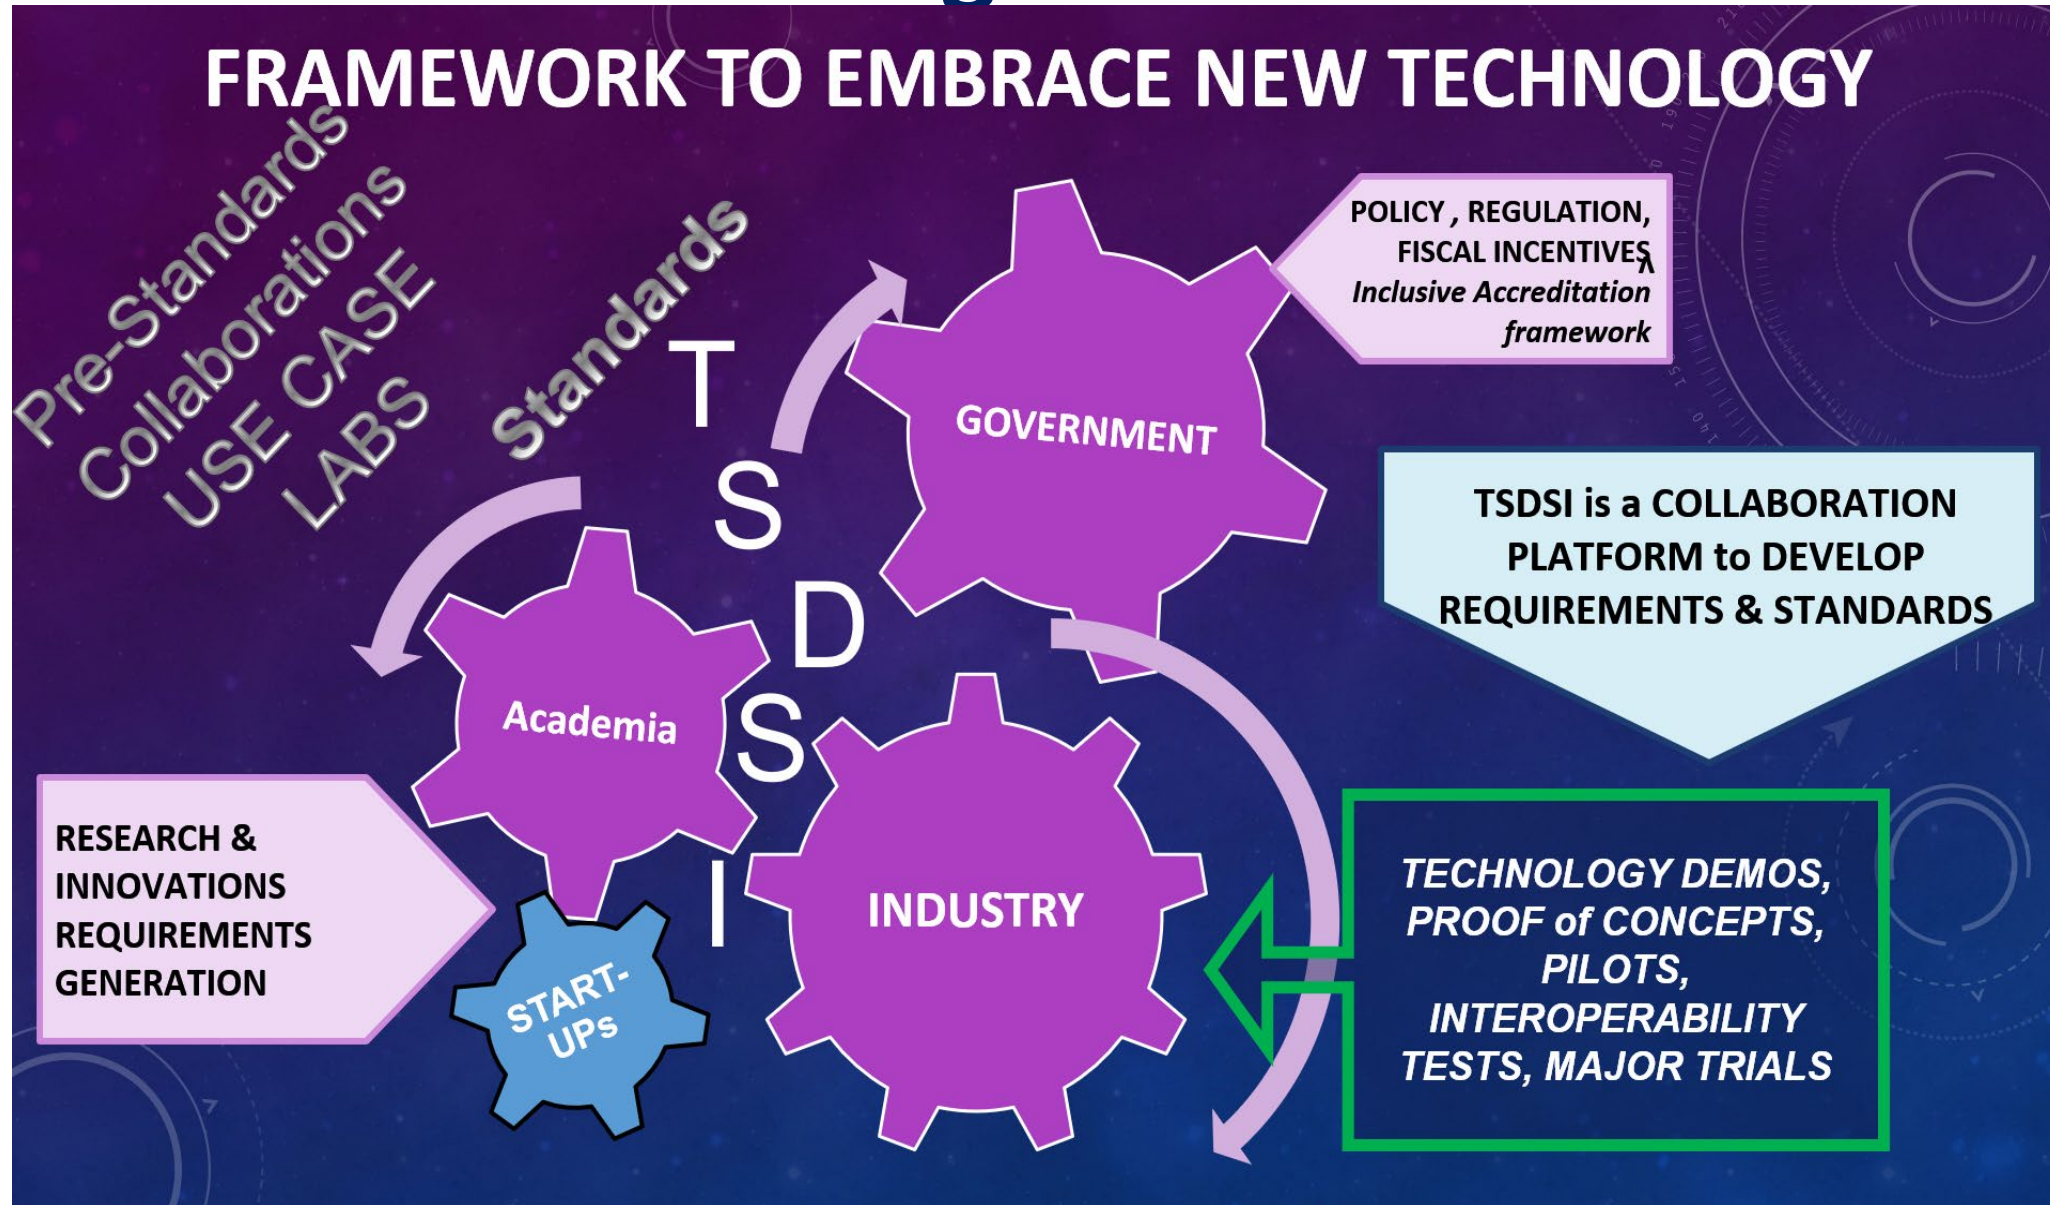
FRAMEWORK TO EMBRACE NEW TECHNOLOGY

Pre-Standards
Collaborations
USE CASE
LABS

Standards

T
S
D
S
I

POLICY , REGULATION, FISCAL INCENTIVES
Inclusive Accreditation framework

GOVERNMENT

TSDSI is a COLLABORATION PLATFORM to DEVELOP REQUIREMENTS & STANDARDS

Academia

INDUSTRY

RESEARCH & INNOVATIONS REQUIREMENTS GENERATION

START-UPs

TECHNOLOGY DEMOS, PROOF of CONCEPTS, PILOTS, INTEROPERABILITY TESTS, MAJOR TRIALS